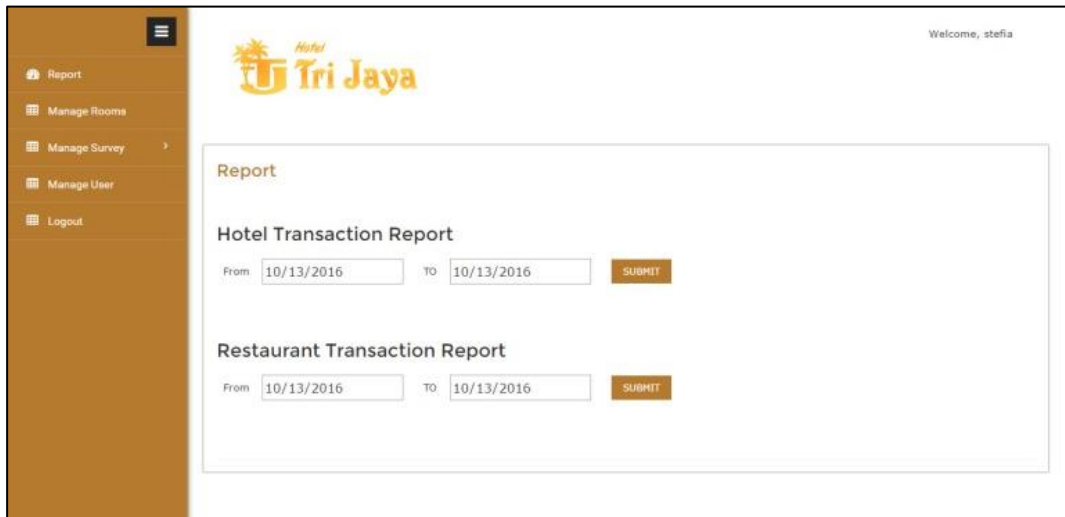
Report
Manage Rooms
Manage Survey
Manage User
Logout

Hotel
Tri Jaya

Welcome, stefia

Report

Hotel Transaction Report

From 10/13/2016 TO 10/13/2016 SUBMIT

Restaurant Transaction Report

From 10/13/2016 TO 10/13/2016 SUBMIT